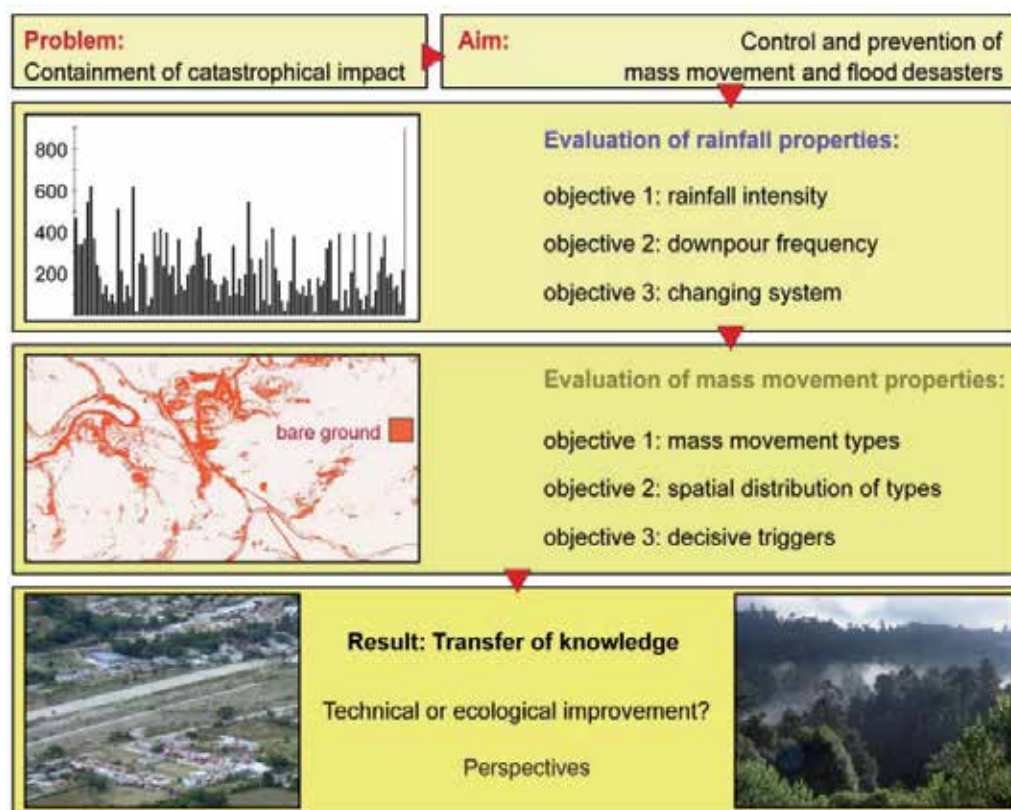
Problem:
Containment of catastrophical impact

Aim:
Control and prevention of mass movement and flood desasters

800
600
400
200

Evaluation of rainfall properties:

objective 1: rainfall intensity

objective 2: downpour frequency

objective 3: changing system

bare ground

Evaluation of mass movement properties:

objective 1: mass movement types

objective 2: spatial distribution of types

objective 3: decisive triggers

Result: Transfer of knowledge

Technical or ecological improvement?

Perspectives